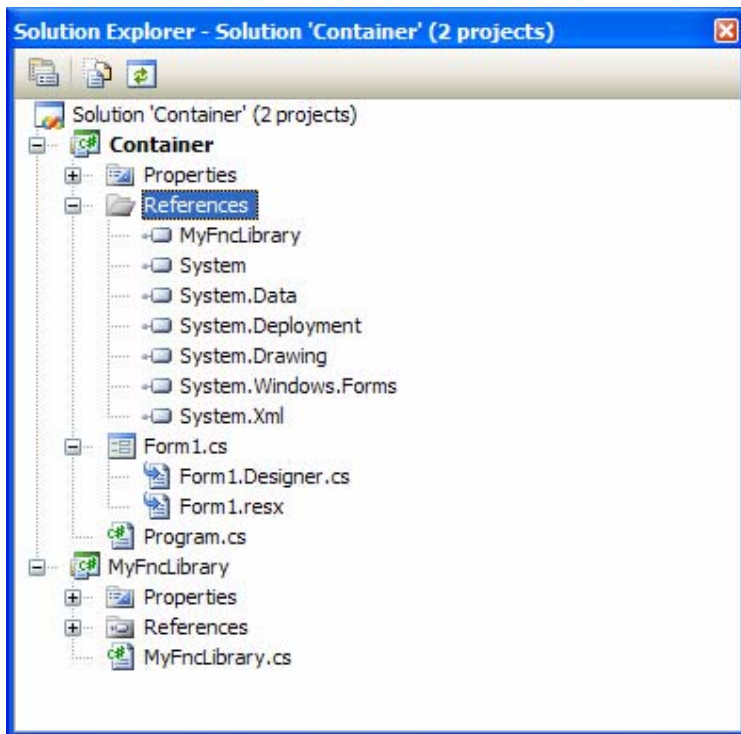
Solution Explorer - Solution 'Container' (2 projects)

Solution 'Container' (2 projects)
Container
Properties
References
MyFncLibrary
System
System.Data
System.Deployment
System.Drawing
System.Windows.Forms
System.Xml
Form1.cs
Form1.Designer.cs
Form1.resx
Program.cs
MyFncLibrary
Properties
References
MyFncLibrary.cs